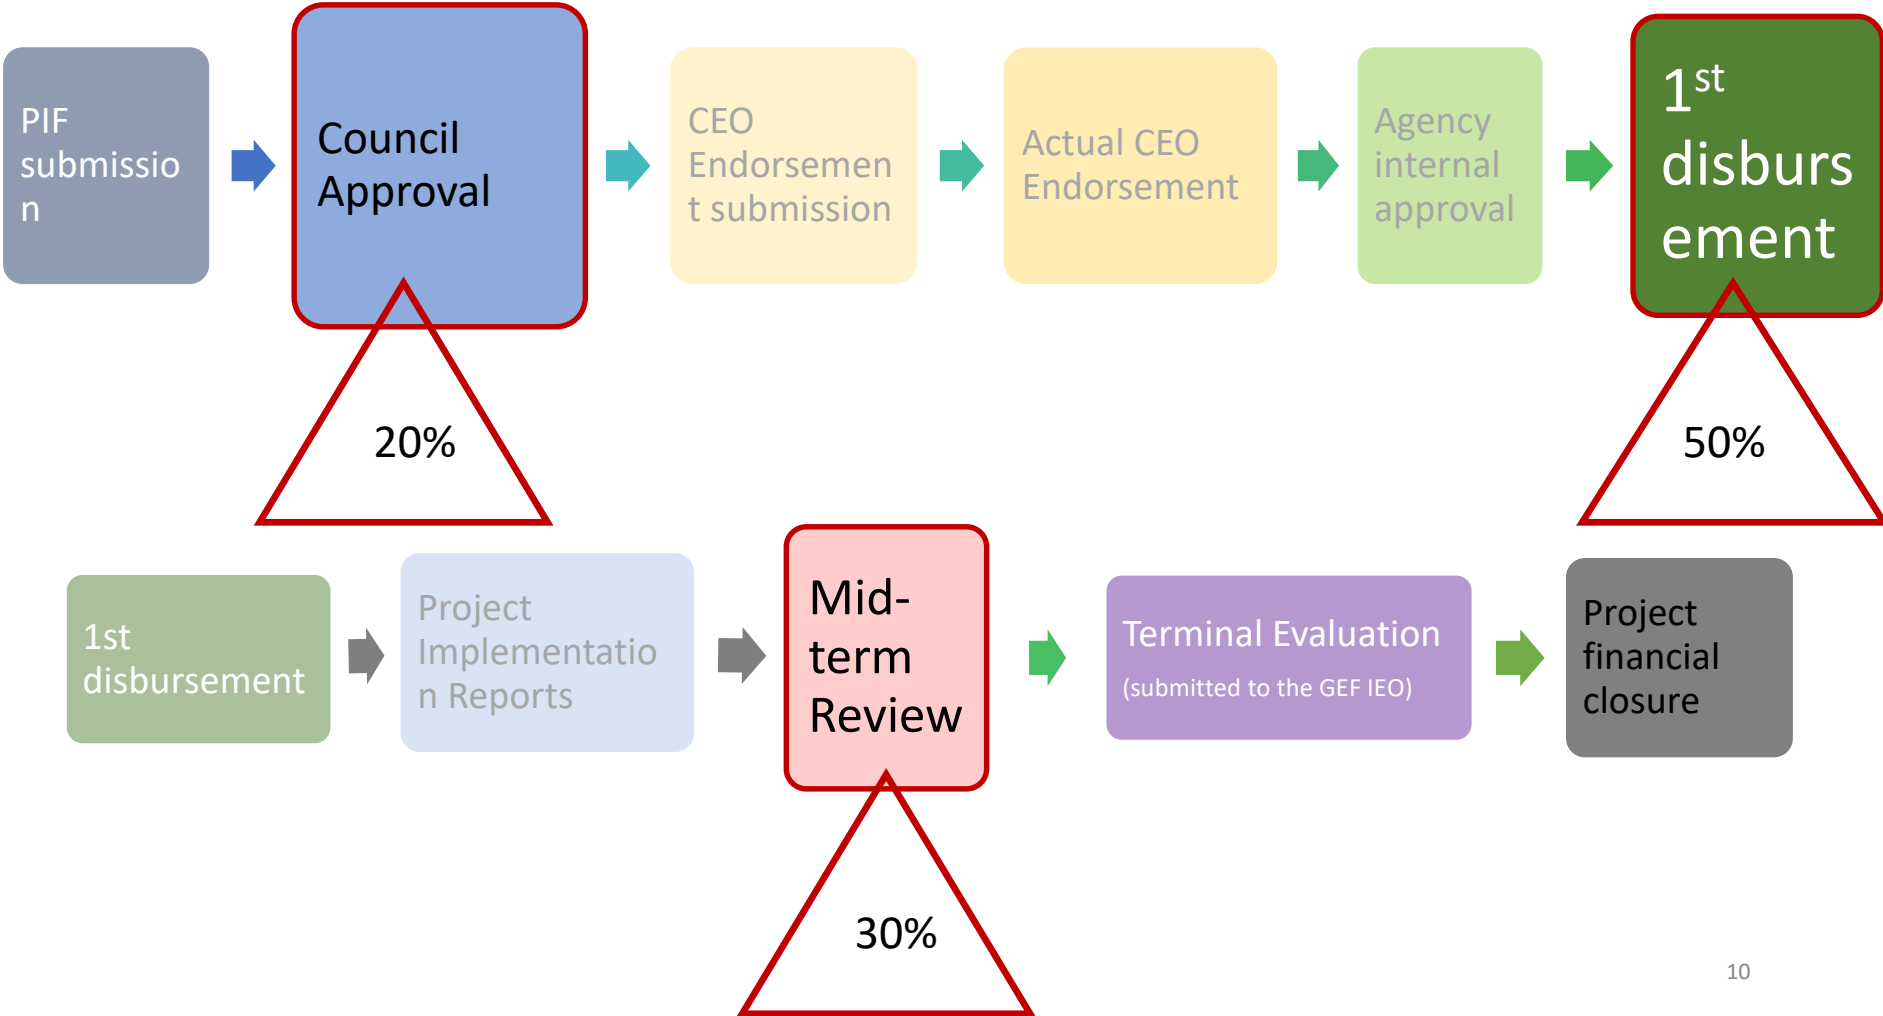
PIF submission

Council Approval

20%

CEO Endorsement submission

Actual CEO Endorsement

Agency internal approval

$1^{st}$ disbursement

50%

1st disbursement

Project Implementation Reports

Mid-term Review

30%

Terminal Evaluation
(submitted to the GEF IEO)

Project financial closure

10